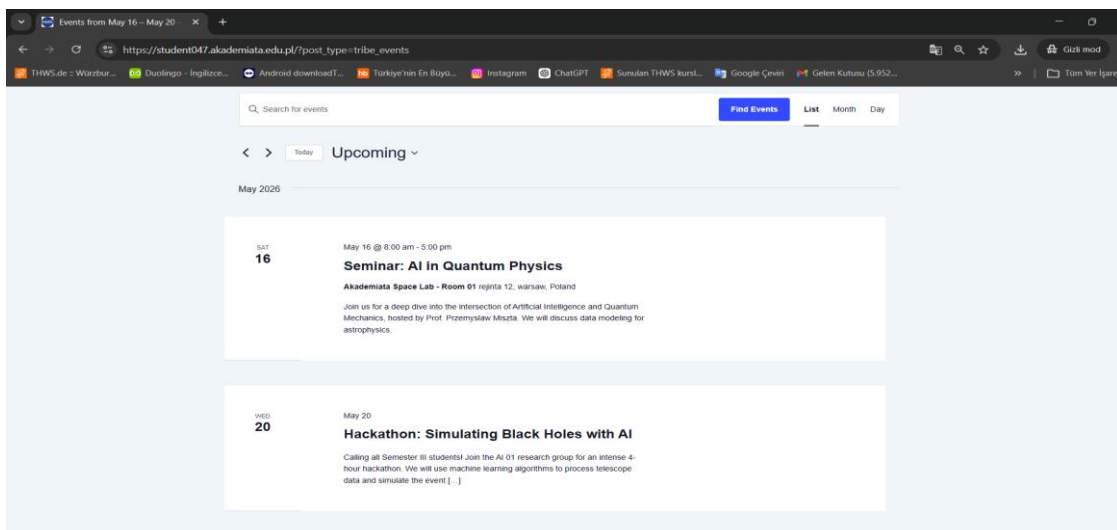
Events from May 16 – May 20 ×

https://student047.akademiata.edu.pl/?post_type=tribe_events

Gizli mod

THWS.de :: Würzbur... Duolingo - İngilizce... Android downloadT... Türkiye'nin En Büyü... Instagram ChatGPT Sunulan THWS kursl... Google Çeviri Gelen Kutusu (5.952... » Tüm Yer İşare

Search for events Find Events List Month Day

< > Today Upcoming

May 2026

SAT
16

May 16 @ 8:00 am - 5:00 pm

Seminar: AI in Quantum Physics

Akademiata Space Lab - Room 01 rejinta 12, warsaw, Poland

Join us for a deep dive into the intersection of Artificial Intelligence and Quantum Mechanics, hosted by Prof. Przemyslaw Miszta. We will discuss data modeling for astrophysics.

WED
20

May 20

Hackathon: Simulating Black Holes with AI

Calling all Semester III students! Join the AI 01 research group for an intense 4-hour hackathon. We will use machine learning algorithms to process telescope data and simulate the event [...]